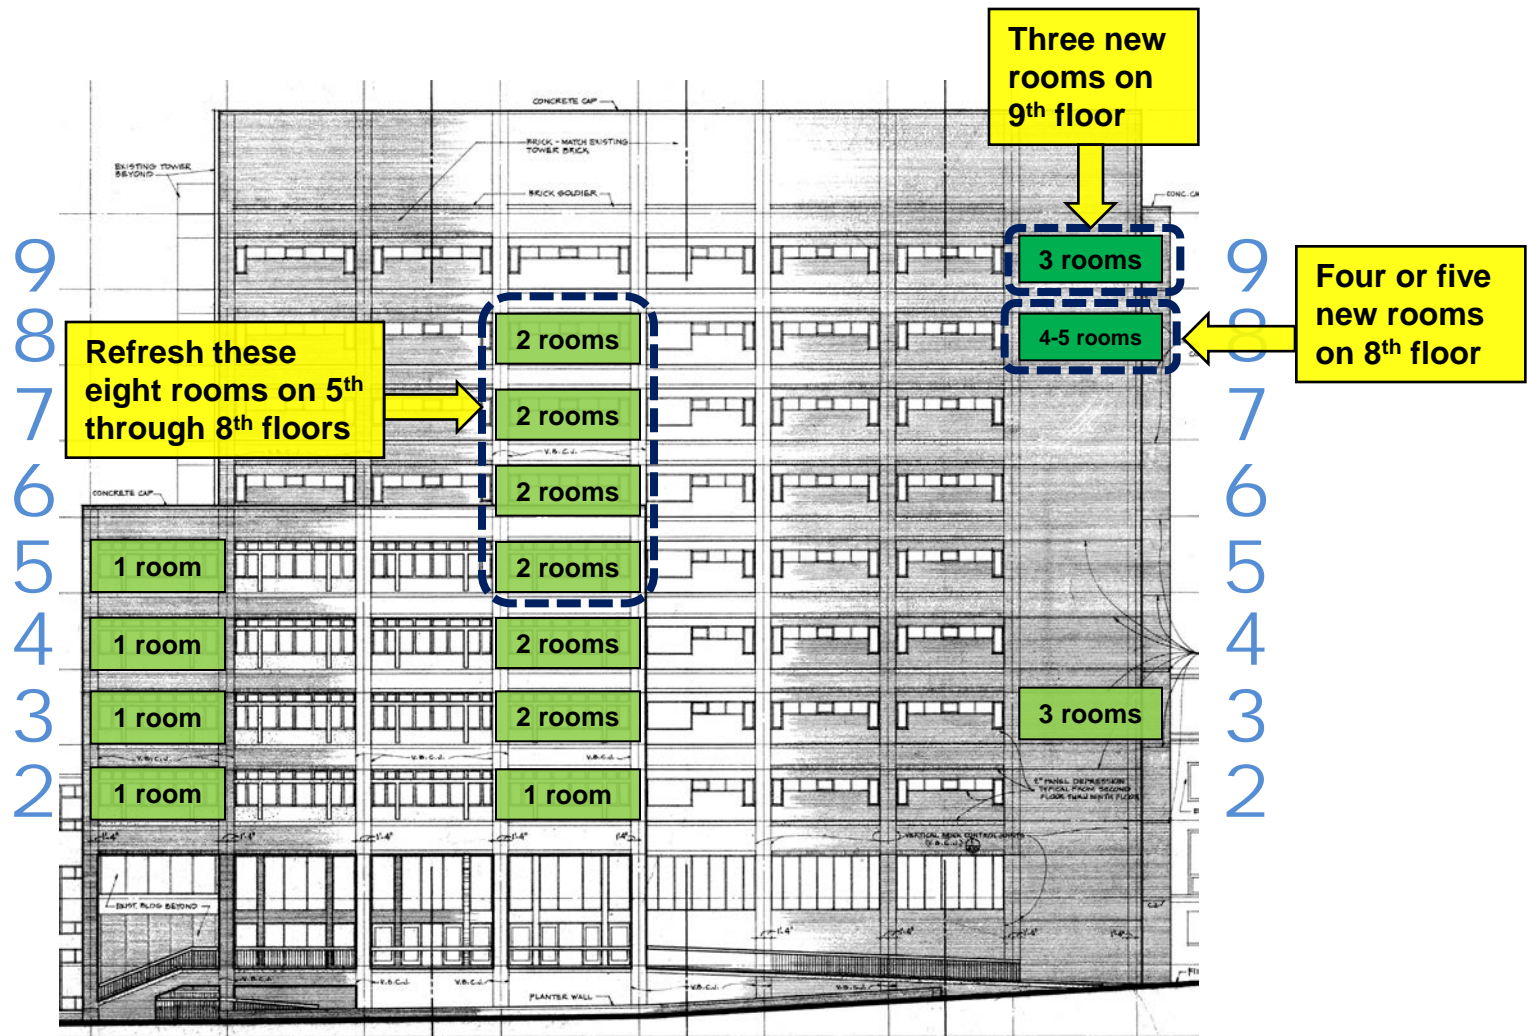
Three new rooms on 9$^{th}$ floor

CONCRETE CAP

BRICK - MATCH EXISTING TOWER BRICK

EXISTING TOWER BEYOND

BRICK SOLDIER

CONC. CAP

9
8
7
6
5
4
3
2

3 rooms

Four or five new rooms on 8$^{th}$ floor

4-5 rooms

2 rooms

Refresh these eight rooms on 5$^{th}$ through 8$^{th}$ floors

2 rooms

V.B.C.J.

2 rooms

CONCRETE CAP

1 room

2 rooms

1 room

2 rooms

1 room

2 rooms

3 rooms

V.B.C.J.

V.B.C.J.

V.B.C.J.

1 room

1 room

5" PANEL DEPRESSION TYPICAL FROM SECOND FLOOR THRU NINTH FLOOR

VERTICAL BRICK CONTROL JOINTS (V.B.C.J.)

EXIST. BLDG BEYOND

PLANTER WALL

9
8
7
6
5
4
3
2